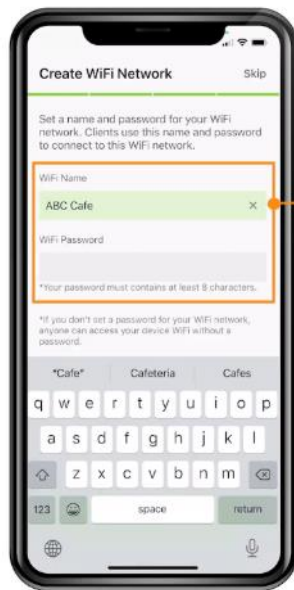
Create WiFi Network
Skip

Set a name and password for your WiFi network. Clients use this name and password to connect to this WiFi network.

WiFi Name
ABC Cafe
×
WiFi Password

*Your password must contains at least 8 characters.

*If you don't set a password for your WiFi network, anyone can access your device WiFi without a password.

"Cafe"
Cafeteria
Cafes

q w e r t y u i o p
a s d f g h j k l
z x c v b n m
123
space
return